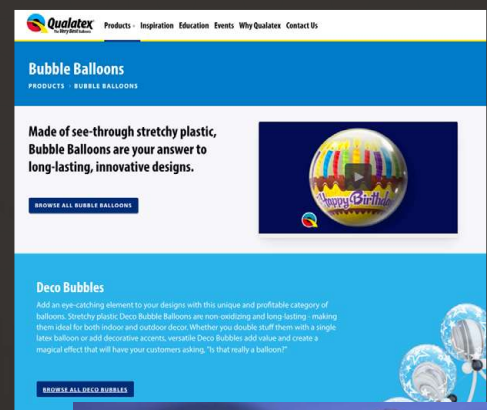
Qualatex
The Very Best Balloons

Products · Inspiration Education Events Why Qualatex Contact Us

Bubble Balloons

PRODUCTS › BUBBLE BALLOONS

Made of see-through stretchy plastic, Bubble Balloons are your answer to long-lasting, innovative designs.

BROWSE ALL BUBBLE BALLOONS

Happy Birthday

Deco Bubbles

Add an eye-catching element to your designs with this unique and profitable category of balloons. Stretchy plastic Deco Bubble Balloons are non-oxidizing and long-lasting - making them ideal for both indoor and outdoor decor. Whether you double stuff them with a single latex balloon or add decorative accents, versatile Deco Bubbles add value and create a magical effect that will have your customers asking, "Is that really a balloon?"

BROWSE ALL DECO BUBBLES